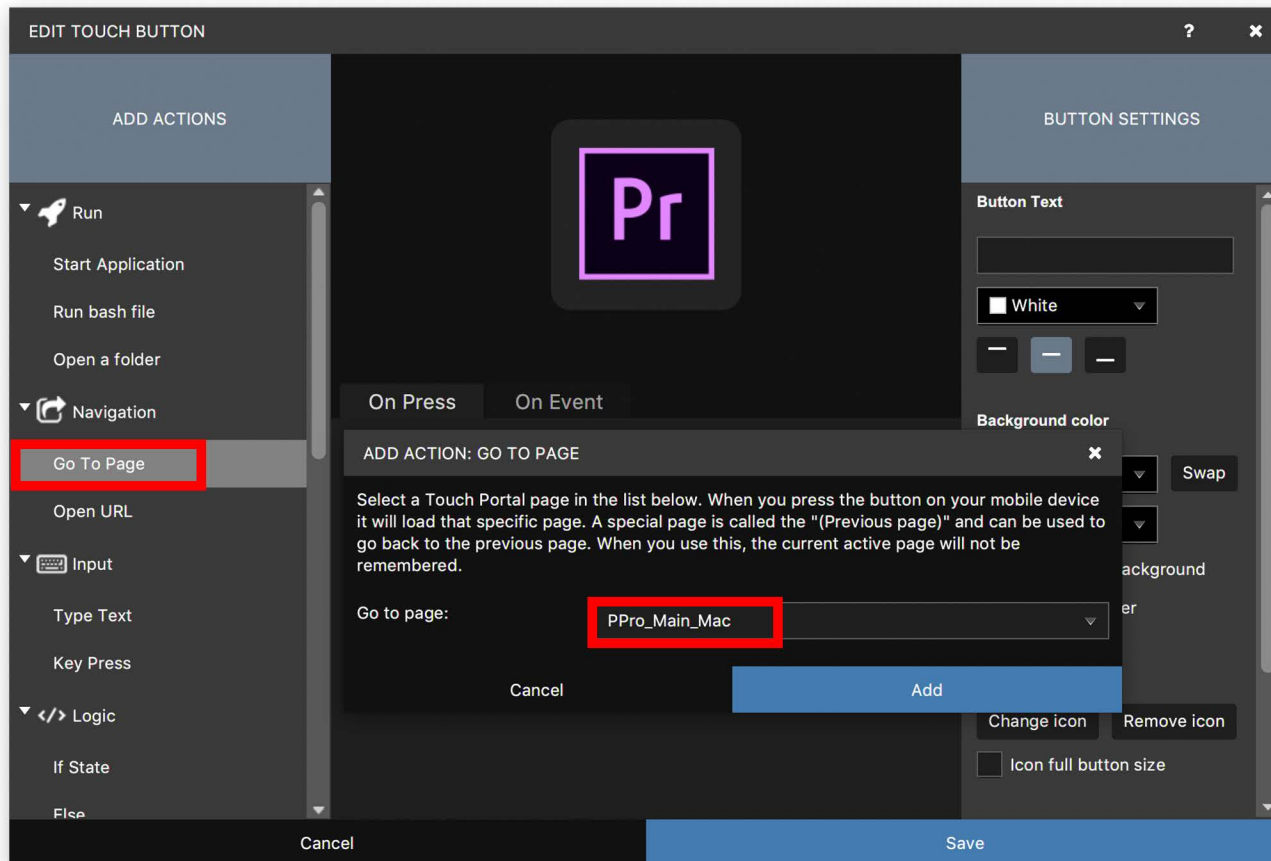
EDIT TOUCH BUTTON

?

ADD ACTIONS

Run

Start Application

Run bash file

Open a folder

Navigation

Go To Page

Open URL

Input

Type Text

Key Press

Logic

If State

Else

Pr

On Press

On Event

ADD ACTION: GO TO PAGE

Select a Touch Portal page in the list below. When you press the button on your mobile device it will load that specific page. A special page is called the "(Previous page)" and can be used to go back to the previous page. When you use this, the current active page will not be remembered.

Go to page:

PPro_Main_Mac

Cancel

Add

BUTTON SETTINGS

Button Text

White

Background color

Swap

ackground

er

Change icon

Remove icon

Icon full button size

Cancel

Save